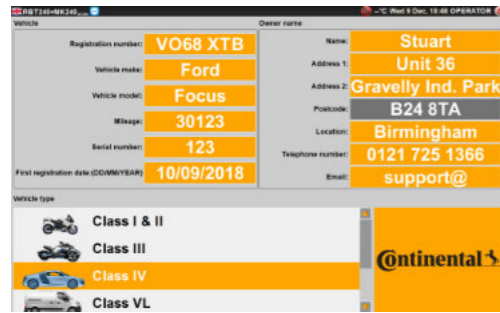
RBT240+MK240...
-°C Wed 9 Dec, 18:46 OPERATOR

Vehicle

Registration number: VO68 XTB
Vehicle make: Ford
Vehicle model: Focus
Mileage: 30123
Serial number: 123
First registration date (DD/MM/YEAR): 10/09/2018

Owner name

Name: Stuart
Address 1: Unit 36
Address 2: Gravelly Ind. Park
Postcode: B24 8TA
Location: Birmingham
Telephone number: 0121 725 1366
Email: support@

Vehicle type

Class I & II
Class III
Class IV
Class VL

Continental